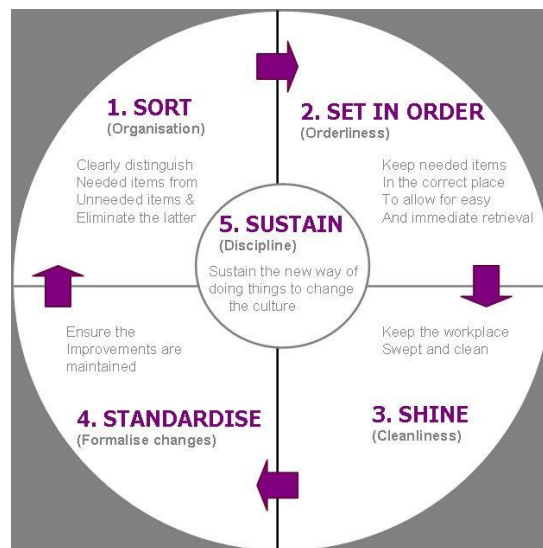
1. SORT
(Organisation)

Clearly distinguish Needed items from Unneeded items & Eliminate the latter

2. SET IN ORDER
(Orderliness)

Keep needed items In the correct place To allow for easy And immediate retrieval

5. SUSTAIN
(Discipline)

Sustain the new way of doing things to change the culture

Ensure the Improvements are maintained

Keep the workplace Swept and clean

4. STANDARDISE
(Formalise changes)

3. SHINE
(Cleanliness)